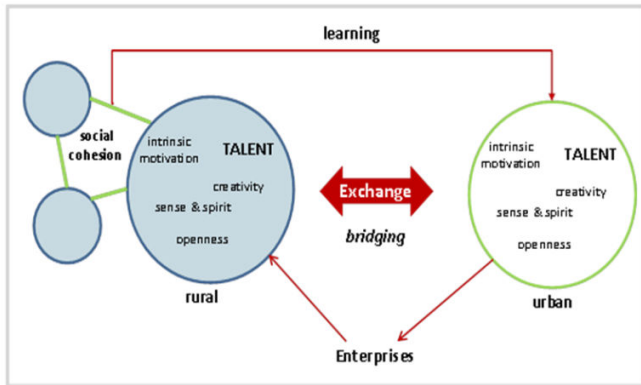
learning

social cohesion

intrinsic motivation

TALENT

creativity

sense & spirit

openness

rural

Exchange

bridging

intrinsic motivation

TALENT

creativity

sense & spirit

openness

urban

Enterprises